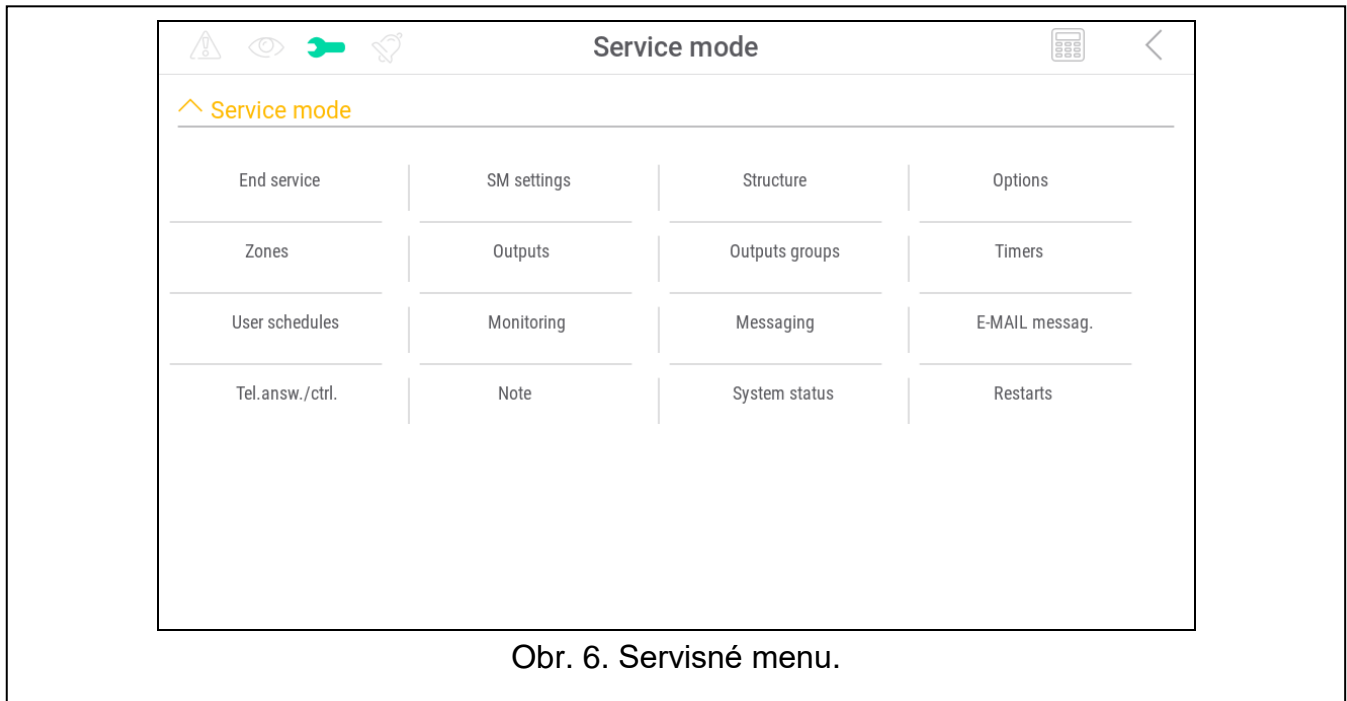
Service mode

Service mode

| End service | SM settings | Structure | Options |
|---|---|---|---|
| Zones | Outputs | Outputs groups | Timers |
| User schedules | Monitoring | Messaging | E-MAIL messag. |
| Tel.answ./ctrl. | Note | System status | Restarts |

Obr. 6. Servisné menu.